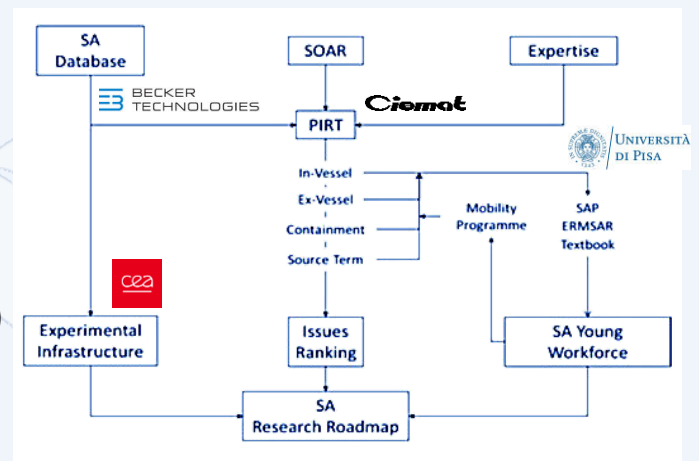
SA Database

SOAR

Expertise

BECKER TECHNOLOGIES

Ciemat

PIRT

UNIVERSITÀ DI PISA

In-Vessel

Ex-Vessel

Containment

Source Term

Mobility Programme

SAP ERMSAR Textbook

cea

Experimental Infrastructure

Issues Ranking

SA Young Workforce

SA Research Roadmap